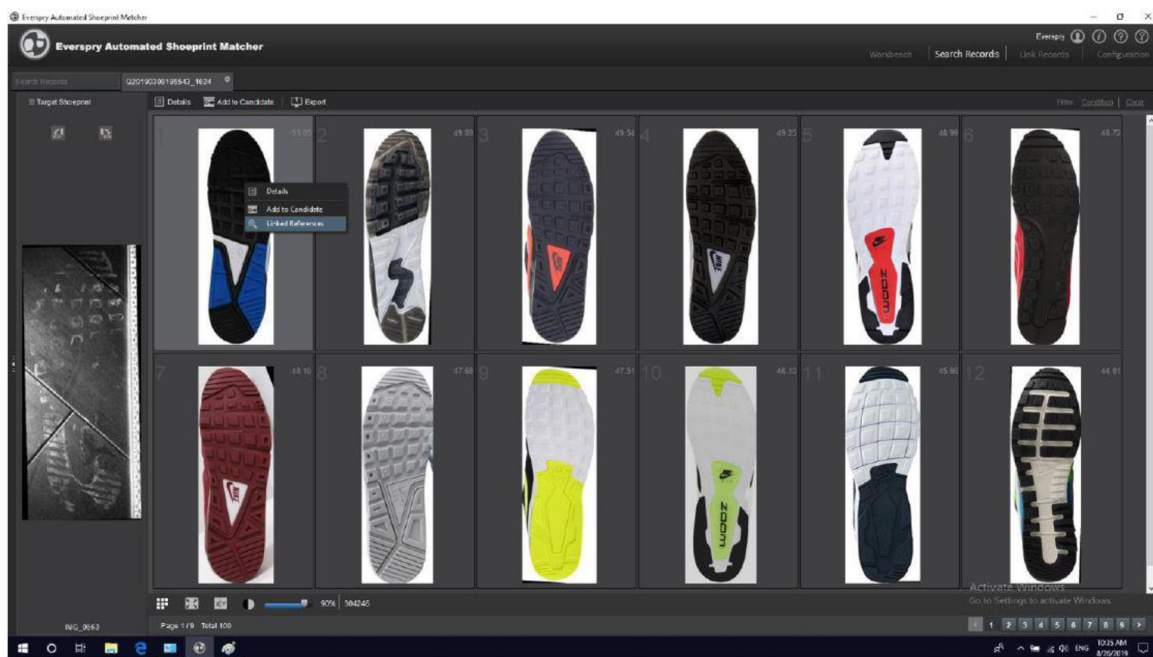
Everspry Automated Shoeprint Matcher

Everspry Automated Shoeprint Matcher

Everspry

Workbench Search Records Link Records Configuration

Search Records Q2019030619554З_1624

Target Shoeprint

Details Add to Candidate Export

Filter: Condition Clear

1 53.05
2 49.89
3 49.54
4 49.25
5 48.99
6 48.72
7 48.10
8 47.68
9 47.51
10 46.10
11 45.86
12 44.81

Details
Add to Candidate
Linked References

ZOOM

ZOOM

90% 304246

IMG_0663

Page 1/9 Total 100

1 2 3 4 5 6 7 8 9

Activate Windows
Go to Settings to activate Windows.

ENG 10:35 AM 8/26/2019